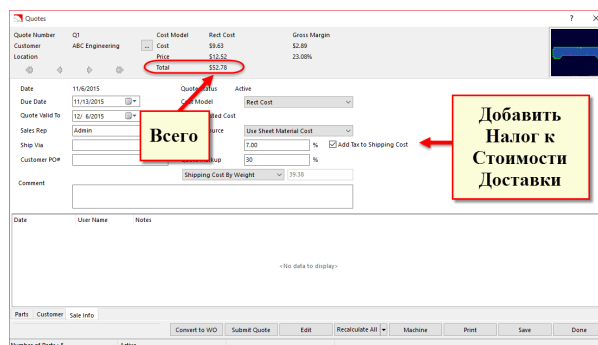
Quotes

Quote Number Q1
Customer ABC Engineering
Location

Cost Model Rect Cost
Cost $9.63
Price $12.52
Total $52.78

Gross Margin
$2.89
23.08%

Date 11/6/2015
Due Date 11/13/2015
Quote Valid To 12/ 6/2015
Sales Rep Admin
Ship Via
Customer PO#
Comment

Quote Status Active
Cost Model Rect Cost
ated Cost
Source Use Sheet Material Cost
7.00 %
Add Tax to Shipping Cost
kup 30 %
Shipping Cost By Weight 39.38

Всего

Добавить Налог к Стоимости Доставки

Date User Name Notes

<No data to display>

Parts Customer Sale Info

Convert to WO Submit Quote Edit Recalculate All Machine Print Save Done

Number of Parts: 5 Active